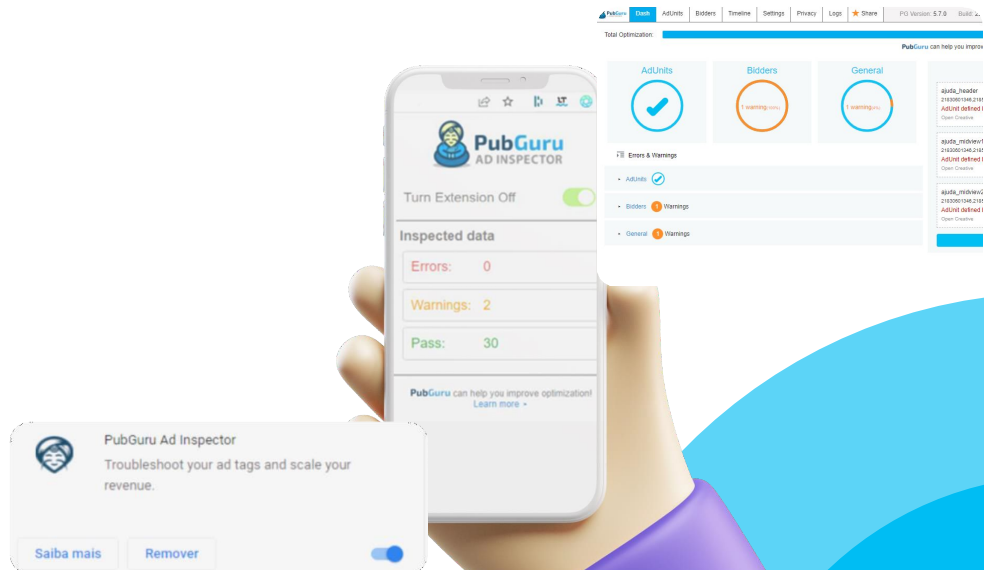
PubGuru Dash AdUnits Bidders Timeline Settings Privacy Logs ★ Share PG Version: 5.7.0 Build 2.

Total Optimization

PubGuru can help you improv

AdUnits

Bidders
1 warning

General
1 warning

ajuda_header
21630601346,216
AdUnit defined
Open Creative

ajuda_midview1
21630601346,216
AdUnit defined
Open Creative

ajuda_midview2
21630601346,216
AdUnit defined
Open Creative

Errors & Warnings

AdUnits

Bidders 1 Warnings

General 1 Warnings

PubGuru AD INSPECTOR

Turn Extension Off

Inspected data

Errors: 0

Warnings: 2

Pass: 30

PubGuru can help you improve optimization!
Learn more →

PubGuru Ad Inspector

Troubleshoot your ad tags and scale your revenue.

Saiba mais

Remover